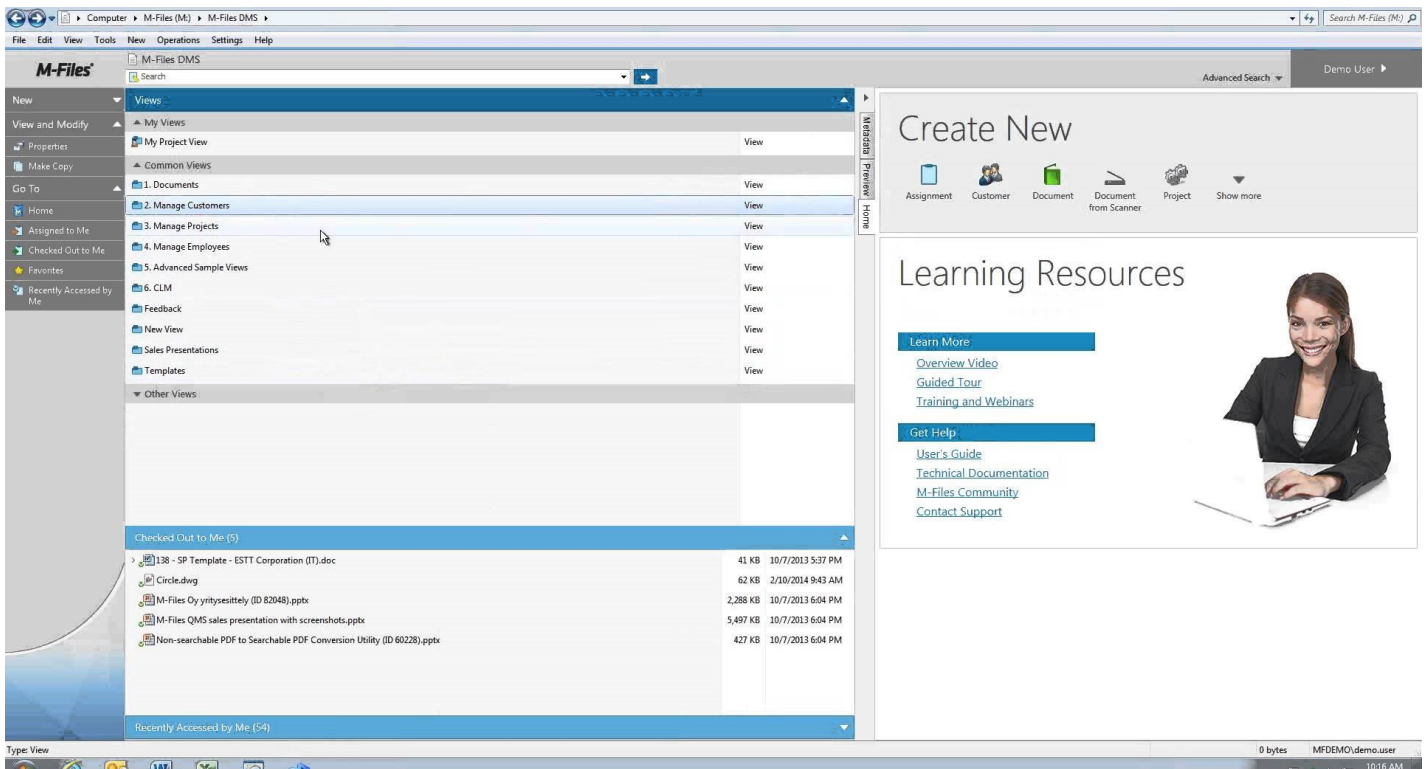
Computer ▸ M-Files (M:) ▸ M-Files DMS ▸

Search M-Files (M:)

File Edit View Tools New Operations Settings Help

M-Files

M-Files DMS

Search

Advanced Search

Demo User

New

View and Modify

Properties

Make Copy

Go To

Home

Assigned to Me

Checked Out to Me

Favorites

Recently Accessed by Me

Views

My Views

| | |
|---|---|
| My Project View | View |

Common Views

| | |
|---|---|
| 1. Documents | View |
| 2. Manage Customers | View |
| 3. Manage Projects | View |
| 4. Manage Employees | View |
| 5. Advanced Sample Views | View |
| 6. CLM | View |
| Feedback | View |
| New View | View |
| Sales Presentations | View |
| Templates | View |

Other Views

Checked Out to Me (5)

| | | |
|---|---|---|
| 138 - SP Template - ESTT Corporation (IT).doc | 41 KB | 10/7/2013 5:37 PM |
| Circle.dwg | 62 KB | 2/10/2014 9:43 AM |
| M-Files Oy yritysesittely (ID 82048).pptx | 2,288 KB | 10/7/2013 6:04 PM |
| M-Files QMS sales presentation with screenshots.pptx | 5,497 KB | 10/7/2013 6:04 PM |
| Non-searchable PDF to Searchable PDF Conversion Utility (ID 60228).pptx | 427 KB | 10/7/2013 6:04 PM |

Recently Accessed by Me (54)

Metadata Preview Home

Create New

Assignment Customer Document Document from Scanner Project Show more

Learning Resources

Learn More

Overview Video

Guided Tour

Training and Webinars

Get Help

User's Guide

Technical Documentation

M-Files Community

Contact Support

Type: View

0 bytes MFDEMO\demo.user

10:16 AM